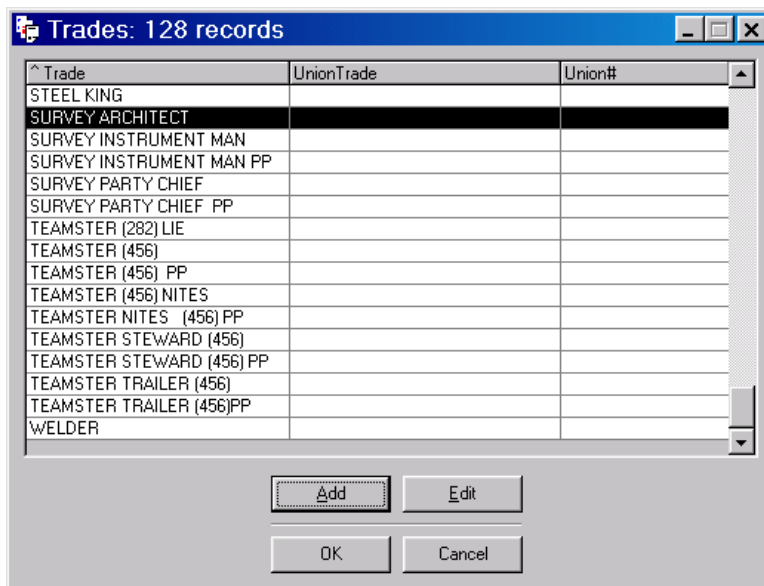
Trades: 128 records

| ^ Trade | UnionTrade | Union# |
|---|---|---|
| STEEL KING | | |
| SURVEY ARCHITECT | | |
| SURVEY INSTRUMENT MAN | | |
| SURVEY INSTRUMENT MAN PP | | |
| SURVEY PARTY CHIEF | | |
| SURVEY PARTY CHIEF PP | | |
| TEAMSTER (282) LIE | | |
| TEAMSTER (456) | | |
| TEAMSTER (456) PP | | |
| TEAMSTER (456) NITES | | |
| TEAMSTER NITES (456) PP | | |
| TEAMSTER STEWARD (456) | | |
| TEAMSTER STEWARD (456) PP | | |
| TEAMSTER TRAILER (456) | | |
| TEAMSTER TRAILER (456)PP | | |
| WELDER | | |

Add Edit

OK Cancel